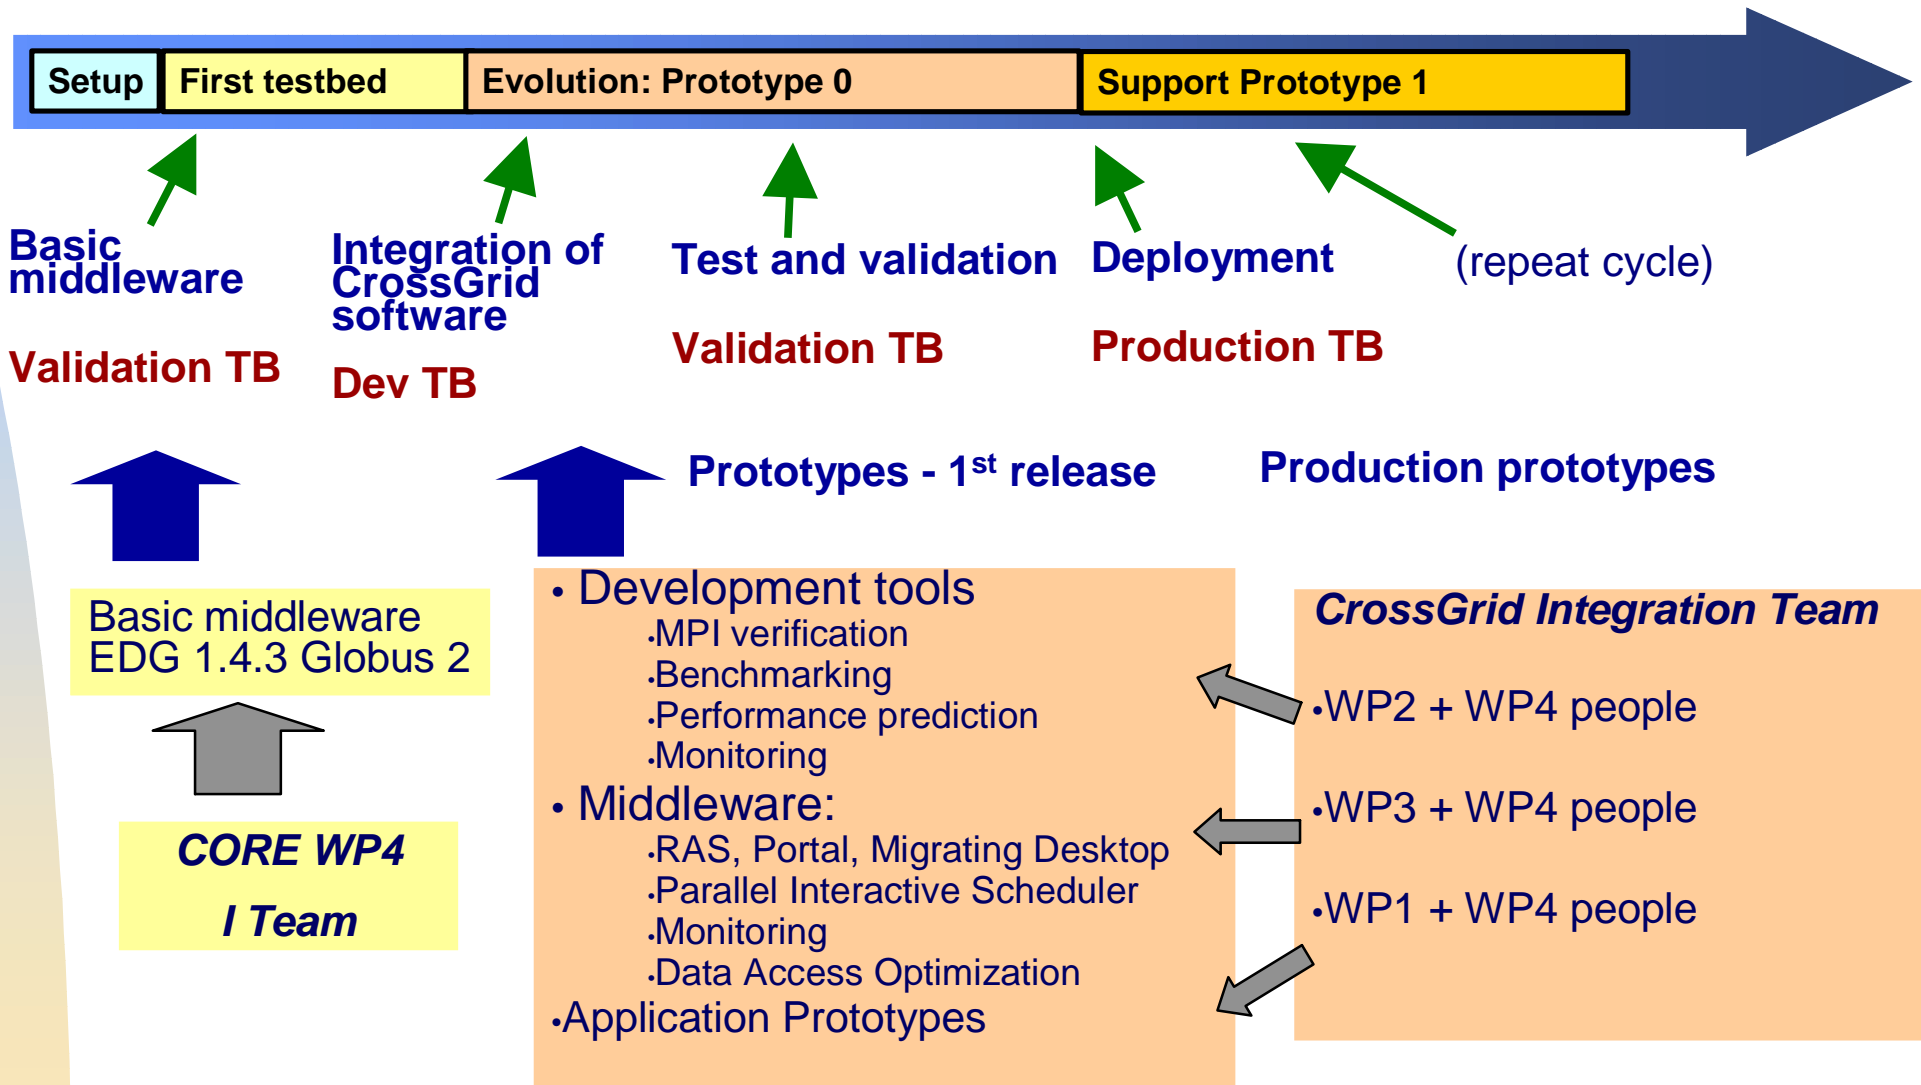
Setup | First testbed | Evolution: Prototype 0 | Support Prototype 1

Basic middleware

Validation TB

Integration of CrossGrid software

Dev TB

Test and validation

Validation TB

Deployment

Production TB

(repeat cycle)

Prototypes - 1$^{st}$ release

Production prototypes

Basic middleware
EDG 1.4.3 Globus 2

CORE WP4

I Team

• Development tools
•MPI verification
•Benchmarking
•Performance prediction
•Monitoring
• Middleware:
•RAS, Portal, Migrating Desktop
•Parallel Interactive Scheduler
•Monitoring
•Data Access Optimization
•Application Prototypes

CrossGrid Integration Team

•WP2 + WP4 people

•WP3 + WP4 people

•WP1 + WP4 people